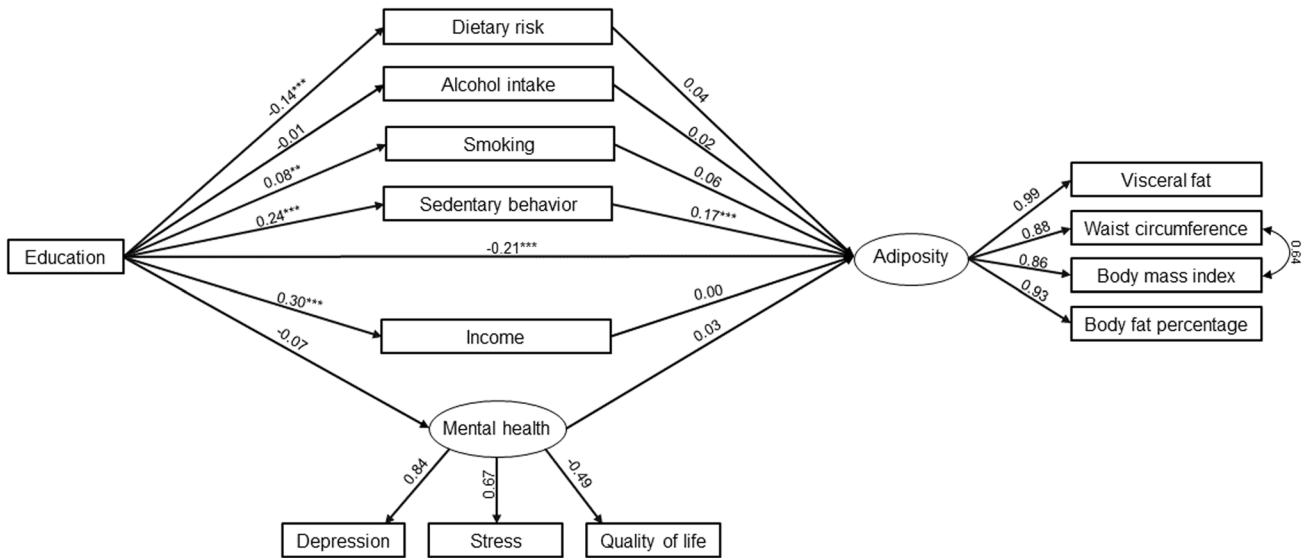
Dietary risk
Alcohol intake
Smoking
Sedentary behavior
Education
Income
Mental health
Depression
Stress
Quality of life
Adiposity
Visceral fat
Waist circumference
Body mass index
Body fat percentage
-0.14***
-0.01
0.08**
0.24***
-0.21***
0.30***
-0.07
0.04
0.02
0.06
0.17***
0.00
0.03
0.99
0.88
0.86
0.93
0.64
0.84
0.67
-0.49